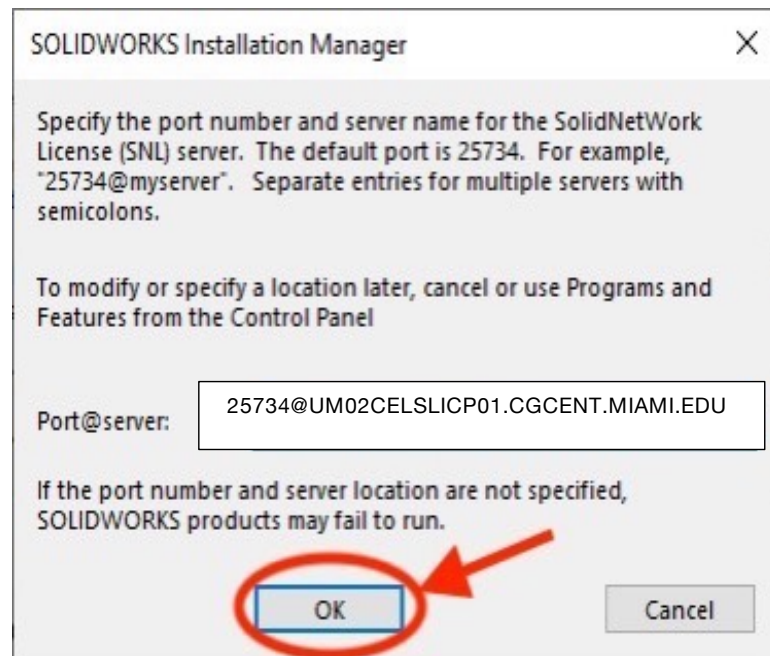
SOLIDWORKS Installation Manager

X

Specify the port number and server name for the SolidNetWork License (SNL) server. The default port is 25734. For example, "25734@myserver". Separate entries for multiple servers with semicolons.

To modify or specify a location later, cancel or use Programs and Features from the Control Panel

Port@server: 25734@UM02CELSLICP01.CGCENT.MIAMI.EDU

If the port number and server location are not specified, SOLIDWORKS products may fail to run.

OK

Cancel